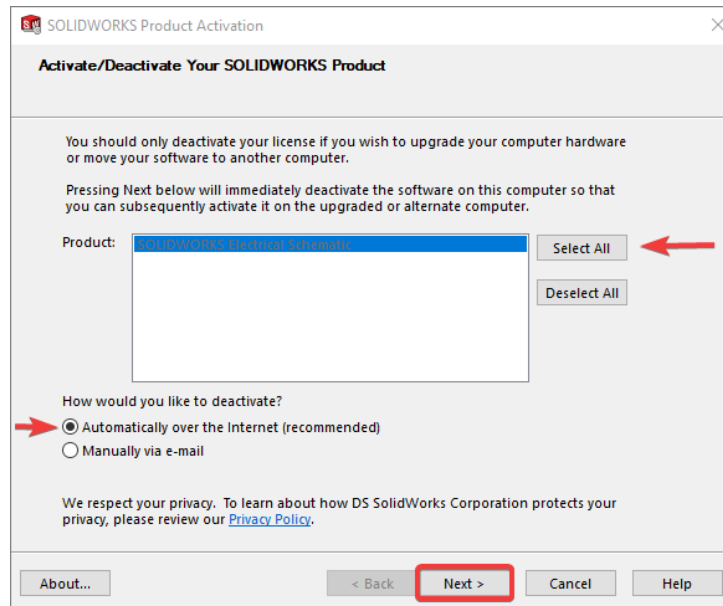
SOLIDWORKS Product Activation

Activate/Deactivate Your SOLIDWORKS Product

You should only deactivate your license if you wish to upgrade your computer hardware or move your software to another computer.

Pressing Next below will immediately deactivate the software on this computer so that you can subsequently activate it on the upgraded or alternate computer.

Product: SOLIDWORKS Electrical Schematic

Select All

Deselect All

How would you like to deactivate?

Automatically over the Internet (recommended)

Manually via e-mail

We respect your privacy. To learn about how DS SolidWorks Corporation protects your privacy, please review our Privacy Policy.

About...

< Back

Next >

Cancel

Help